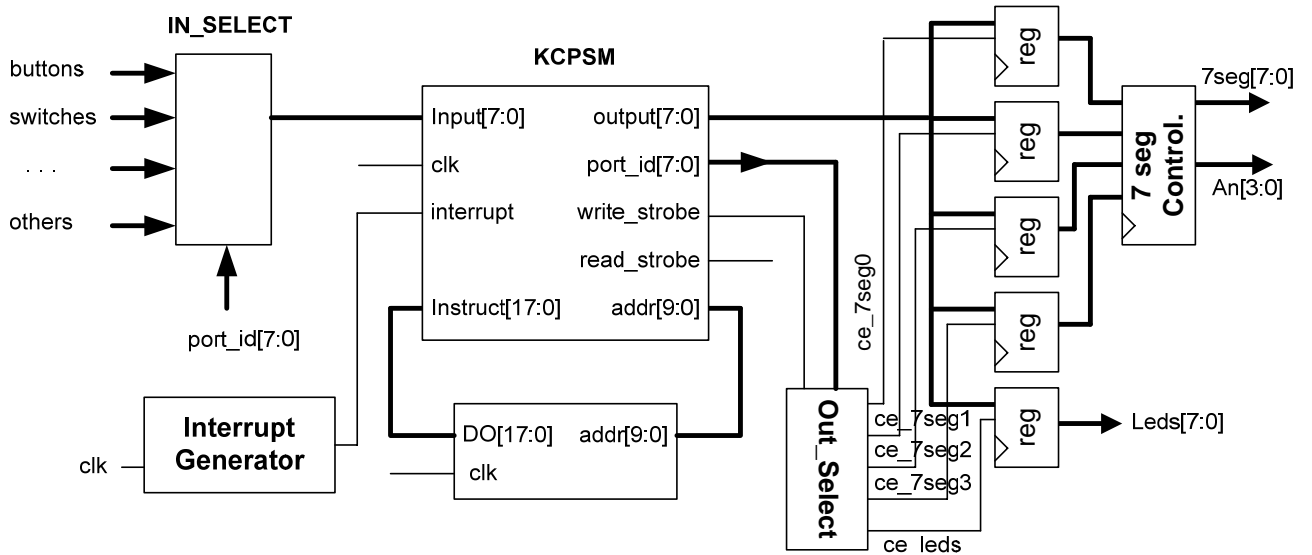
IN_SELECT

buttons

switches

. . .

others

port_id[7:0]

KCPSM

Input[7:0]

clk

interrupt

Instruct[17:0]

output[7:0]

port_id[7:0]

write_strobe

read_strobe

addr[9:0]

Interrupt Generator

clk

DO[17:0]

addr[9:0]

clk

Out_Select

ce_7seg0

ce_7seg1

ce_7seg2

ce_7seg3

ce_leds

reg

reg

reg

reg

reg

7 seg Control.

7seg[7:0]

An[3:0]

Leds[7:0]